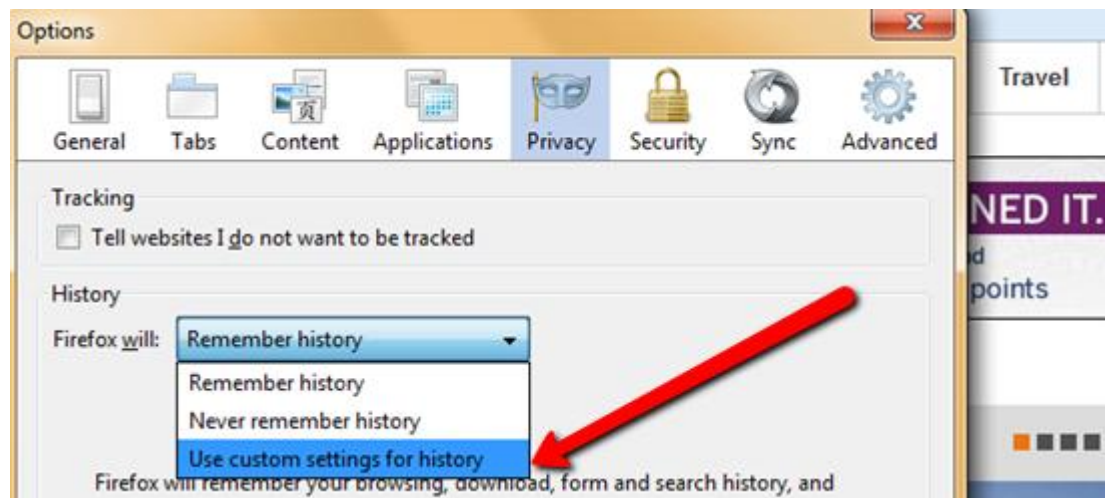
Options

General Tabs Content Applications Privacy Security Sync Advanced

Travel

Tracking

Tell websites I do not want to be tracked

NED IT.

d

points

History

Firefox will: Remember history

Remember history

Never remember history

Use custom settings for history

Firefox will remember your browsing, download, form and search history, and